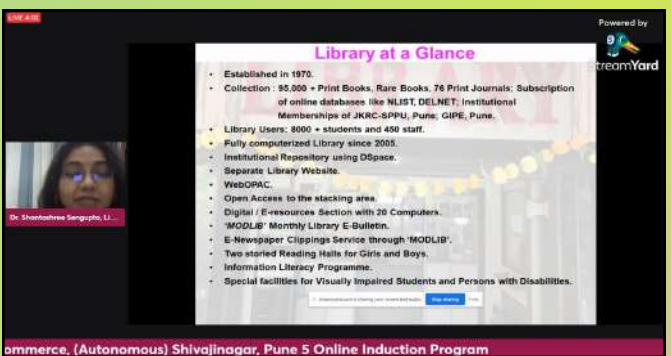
LIVE 4:32

Powered by
StreamYard

Library at a Glance

• Established in 1970.
• Collection : 95,000 + Print Books, Rare Books, 76 Print Journals; Subscription of online databases like NLIST, DELNET; Institutional Memberships of JKRC-SPPU, Pune; GIPE, Pune.
• Library Users: 8000 + students and 450 staff.
• Fully computerized Library since 2005.
• Institutional Repository using DSpace.
• Separate Library Website.
• WebOPAC.
• Open Access to the stacking area.
• Digital / E-resources Section with 20 Computers.
• 'MODLIB' Monthly Library E-Bulletin.
• E-Newspaper Clippings Service through 'MODLIB'.
• Two storied Reading Halls for Girls and Boys.
• Information Literacy Programme.
• Special facilities for Visually Impaired Students and Persons with Disabilities.

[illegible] is sharing your screen and audio. Stop sharing Hide

Dr. Shantashree Sengupta, Li...

ommerce, (Autonomous) Shivajinagar, Pune 5 Online Induction Program